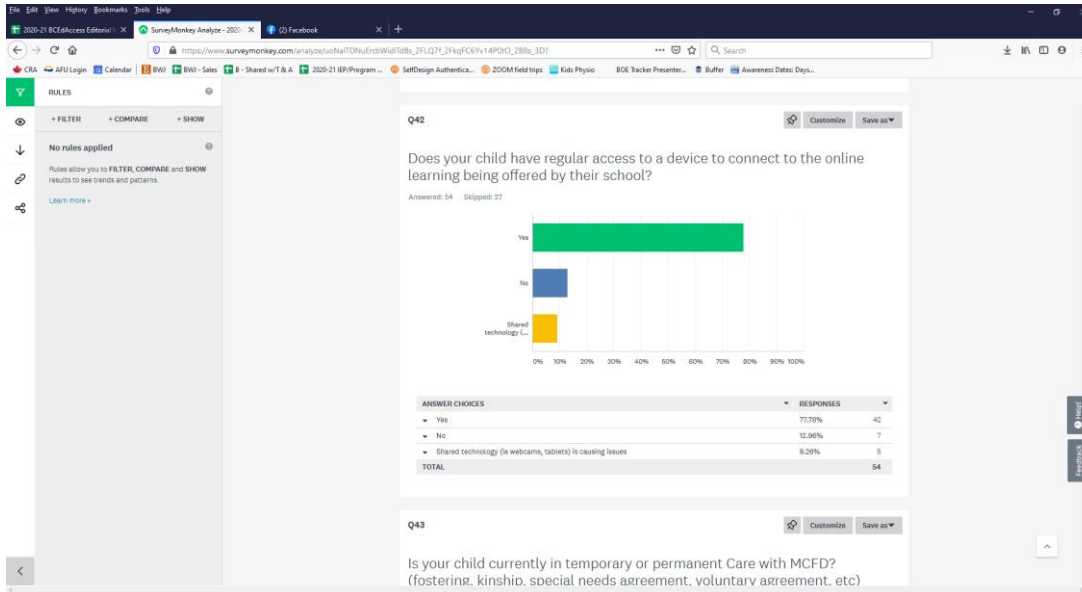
File Edit View History Bookmarks Tools Help

2020-21 BCEdAccess Editorial | × SurveyMonkey Analyze - 2020- × (2) Facebook × +

https://www.surveymonkey.com/analyze/uoNalTDNuErdbWidlTdBs_2FLQ7f_2FkqFC6Yv14P0tO_2B8s_3D?

Search

CRA AFU Login Calendar BWJ BWJ - Sales B - Shared w/T & A 2020-21 IEP/Program ... SelfDesign Authentica... ZOOM field trips Kids Physio BOE Tracker Presenter... Buffer Awareness Dates: Days...

RULES

+ FILTER + COMPARE + SHOW

No rules applied

Rules allow you to FILTER, COMPARE and SHOW results to see trends and patterns.

Learn more »

Q42

Customize Save as

Does your child have regular access to a device to connect to the online learning being offered by their school?

Answered: 54 Skipped: 27

Yes

No

Shared technology (...

0% 10% 20% 30% 40% 50% 60% 70% 80% 90% 100%

| ANSWER CHOICES | RESPONSES | |
|---|---|---|
| Yes | 77.78% | 42 |
| No | 12.96% | 7 |
| Shared technology (ie webcams, tablets) is causing issues | 9.26% | 5 |
| TOTAL | | 54 |

Help

Feedback

Q43

Customize Save as

Is your child currently in temporary or permanent Care with MCFD? (fostering, kinship, special needs agreement, voluntary agreement, etc)